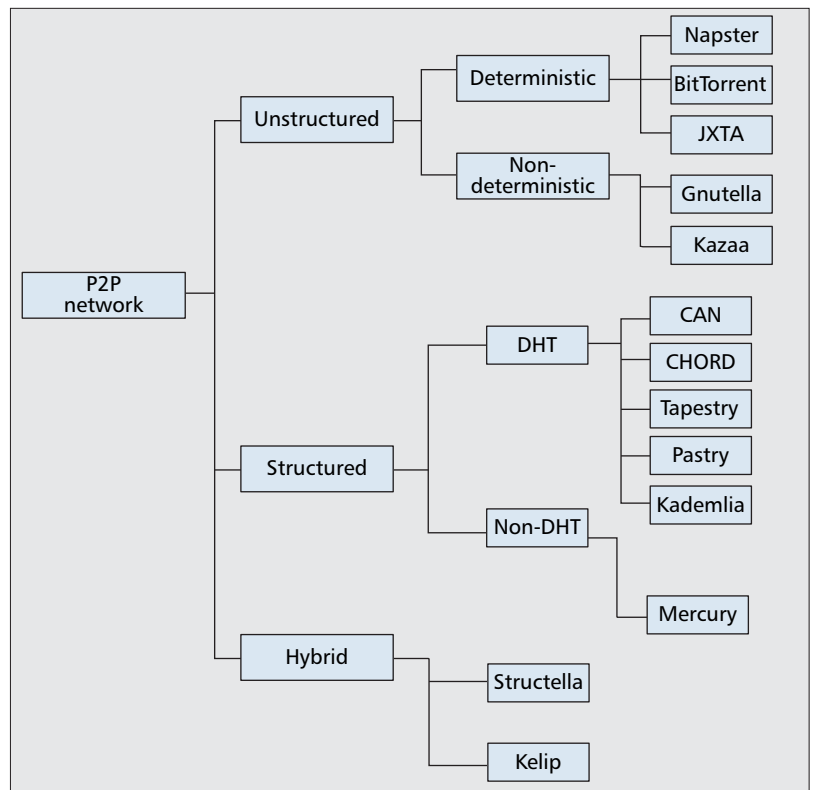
P2P network

Unstructured

Deterministic

Napster

BitTorrent

JXTA

Non-deterministic

Gnutella

Kazaa

Structured

DHT

CAN

CHORD

Tapestry

Pastry

Kademlia

Non-DHT

Mercury

Hybrid

Structella

Kelip